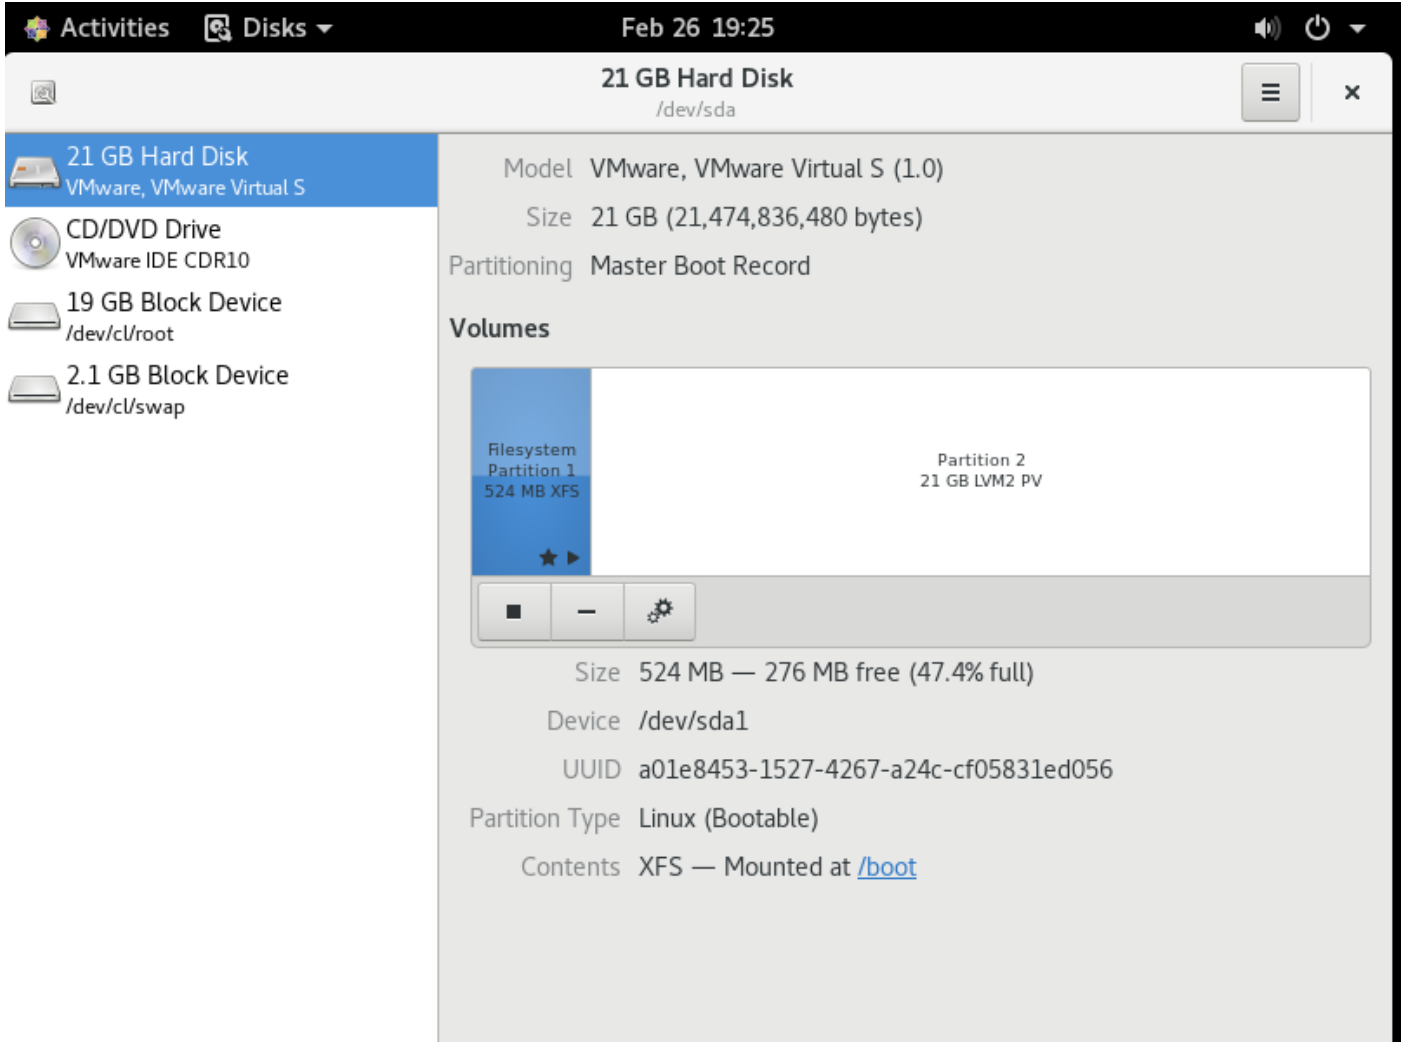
Activities Disks ▾ Feb 26 19:25

21 GB Hard Disk
/dev/sda

21 GB Hard Disk
VMware, VMware Virtual S

CD/DVD Drive
VMware IDE CDR10

19 GB Block Device
/dev/cl/root

2.1 GB Block Device
/dev/cl/swap

Model VMware, VMware Virtual S (1.0)
Size 21 GB (21,474,836,480 bytes)
Partitioning Master Boot Record

Volumes

Filesystem
Partition 1
524 MB XFS

Partition 2
21 GB LVM2 PV

Size 524 MB — 276 MB free (47.4% full)
Device /dev/sda1
UUID a01e8453-1527-4267-a24c-cf05831ed056
Partition Type Linux (Bootable)
Contents XFS — Mounted at /boot